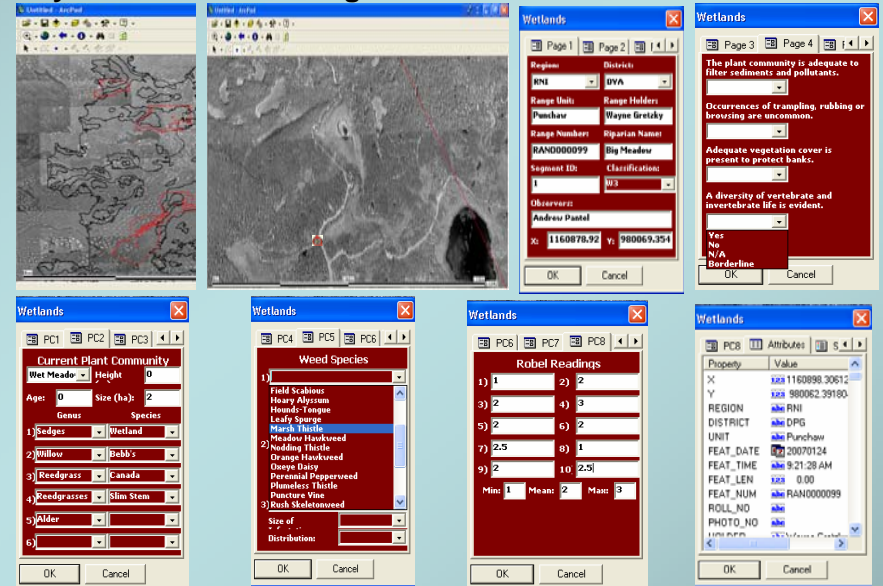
Untitled - ArcPad

Untitled - ArcPad

Wetlands
Page 1 | Page 2
Region: RNI
District: DVA
Range Unit: Punchaw
Range Holder: Wayne Gretzky
Range Number: RAN0000099
Riparian Name: Big Meadow
Segment ID: 1
Classification: W3
Observers: Andrew Pantel
X: 1160878.92 Y: 980069.354
OK Cancel

Wetlands
Page 3 | Page 4
The plant community is adequate to filter sediments and pollutants.
Occurrences of trampling, rubbing or browsing are uncommon.
Adequate vegetation cover is present to protect banks.
A diversity of vertebrate and invertebrate life is evident.
Yes
No
N/A
Borderline
OK Cancel

Wetlands
PC1 | PC2 | PC3
Current Plant Community
Wet Meadow Height 0
Age: 0 Size (ha): 2
Genus Species
1) Sedges Wetland
2) Willow Bebb's
3) Reedgrass Canada
4) Reedgrasses Slim Stem
5) Alder
6)
OK Cancel

Wetlands
PC4 | PC5 | PC6
Weed Species
1)
Field Scabious
Hoary Alyssum
Hounds-Tongue
Leafy Spurge
Marsh Thistle
Meadow Hawkweed
Nodding Thistle
Orange Hawkweed
Oxeye Daisy
Perennial Pepperweed
Plumeless Thistle
Puncture Vine
Rush Skeletonweed
2)
3)
Size of
Distribution:
OK Cancel

Wetlands
PC6 | PC7 | PC8
Robel Readings
1) 1 2) 2
3) 2 4) 3
5) 2 6) 2
7) 2.5 8) 1
9) 2 10 2.5
Min: 1 Mean: 2 Max: 3
OK Cancel

Wetlands
PC8 | Attributes | S
Property | Value
X | 1160898.30612
Y | 980062.39180
REGION | RNI
DISTRICT | DPG
UNIT | Punchaw
FEAT_DATE | 20070124
FEAT_TIME | 9:21:28 AM
FEAT_LEN | 0.00
FEAT_NUM | RAN0000099
ROLL_NO |
PHOTO_NO |
OK Cancel